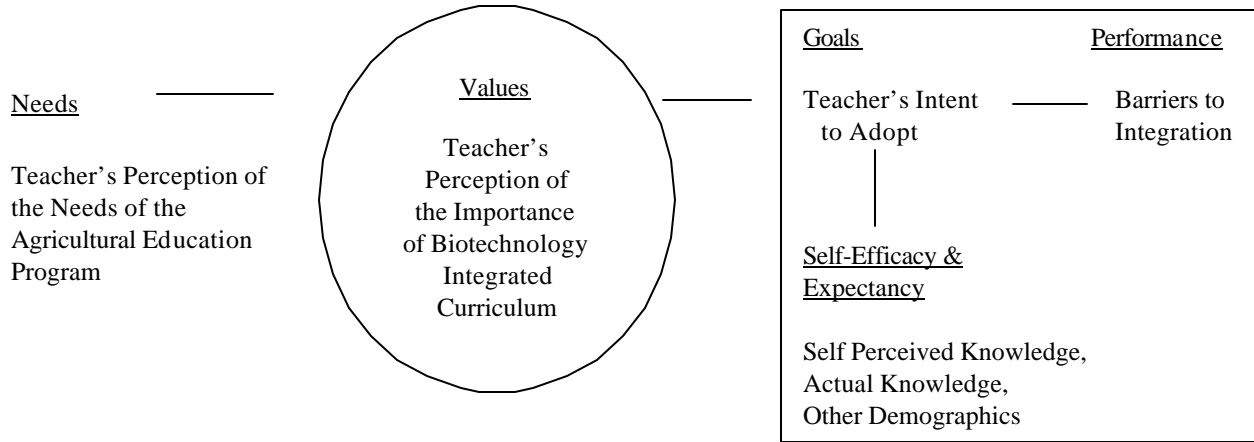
Needs

Teacher's Perception of the Needs of the Agricultural Education Program

Values

Teacher's Perception of the Importance of Biotechnology Integrated Curriculum

Goals

Teacher's Intent to Adopt

Performance

Barriers to Integration

Self-Efficacy & Expectancy

Self Perceived Knowledge, Actual Knowledge, Other Demographics